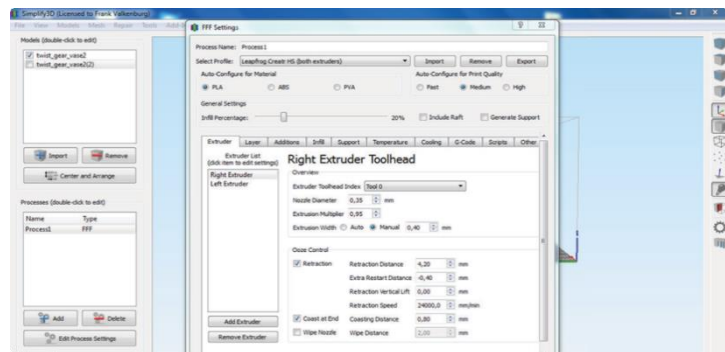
Simplify3D (Licensed to Frank Valkenburg)

File View Models Mesh Repair Tools Help

Models (double-click to edit)

twist_gear_vase2
twist_gear_vase2(2)

Import
Remove
Center and Arrange

Processes (double-click to edit)

| Name | Type |
|---|---|
| Process1 | FFF |

Add
Delete
Edit Process Settings

FFF Settings

Process Name: Process1

Select Profile: Leapfrog Creatr HS (both extruders)
Import
Remove
Export

Auto-Configure for Material
PLA
ABS
PVA

Auto-Configure for Print Quality
Fast
Medium
High

General Settings
Infill Percentage: 20%
Include Raft
Generate Support

Extruder | Layer | Additions | Infill | Support | Temperature | Cooling | G-Code | Scripts | Other

Extruder List
(click item to edit settings)
Right Extruder
Left Extruder

Right Extruder Toolhead

Overview
Extruder Toolhead Index Tool 0
Nozzle Diameter 0,35 mm
Extrusion Multiplier 0,95
Extrusion Width Auto Manual 0,40 mm

Ooze Control
Retraction
Retraction Distance 4,20 mm
Extra Restart Distance -0,40 mm
Retraction Vertical Lift 0,00 mm
Retraction Speed 24000,0 mm/min
Coast at End Coasting Distance 0,80 mm
Wipe Nozzle Wipe Distance 2,00 mm

Add Extruder
Remove Extruder